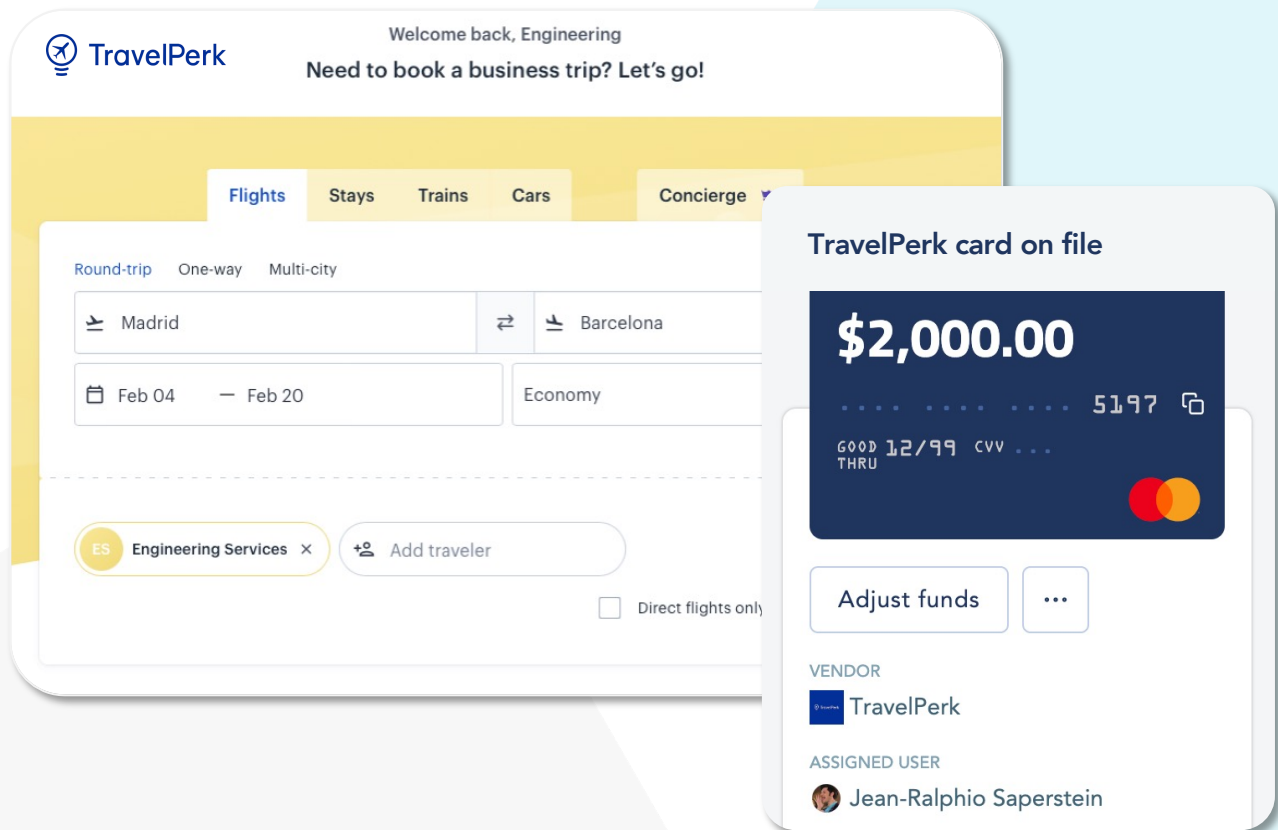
TravelPerk

Welcome back, Engineering

Need to book a business trip? Let's go!

Flights Stays Trains Cars Concierge

Round-trip One-way Multi-city

Madrid

Barcelona

Feb 04 — Feb 20

Economy

ES Engineering Services ×

Add traveler

Direct flights only

TravelPerk card on file

$2,000.00

•••• •••• •••• 5197

GOOD THRU 12/99 CVV •••

Adjust funds

•••

VENDOR

TravelPerk

ASSIGNED USER

Jean-Ralphio Saperstein